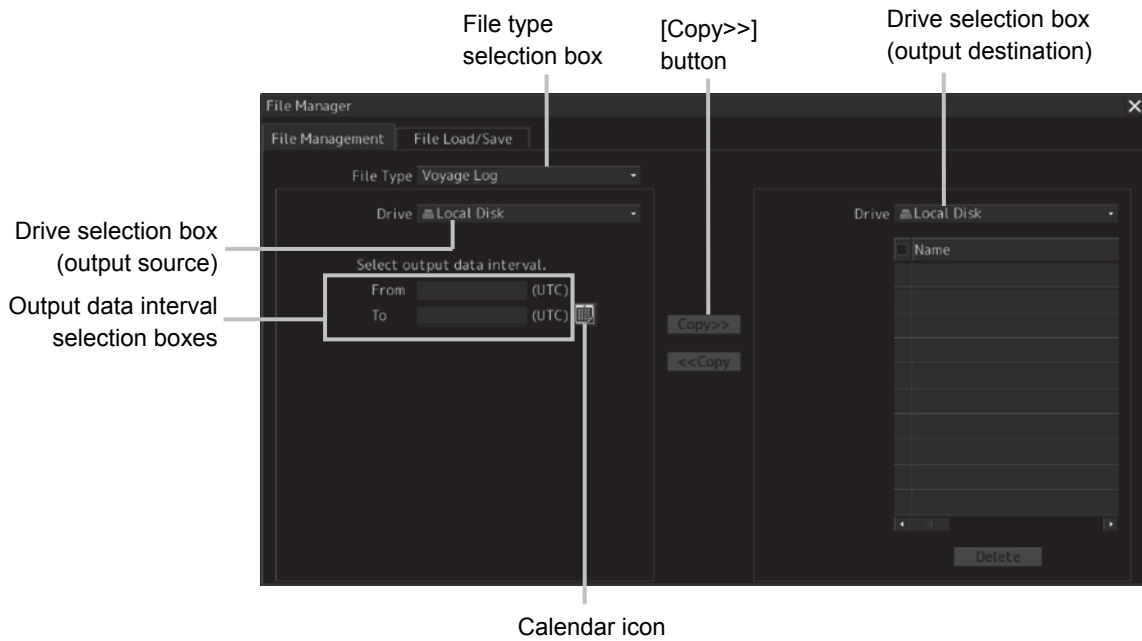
File type selection box

[Copy>>] button

Drive selection box (output destination)

File Manager

File Management

File Load/Save

File Type Voyage Log

Drive Local Disk

Drive selection box (output source)

Select output data interval.

Output data interval selection boxes

From (UTC)

To (UTC)

Copy>>

<<Copy

Drive Local Disk

Name

Delete

Calendar icon